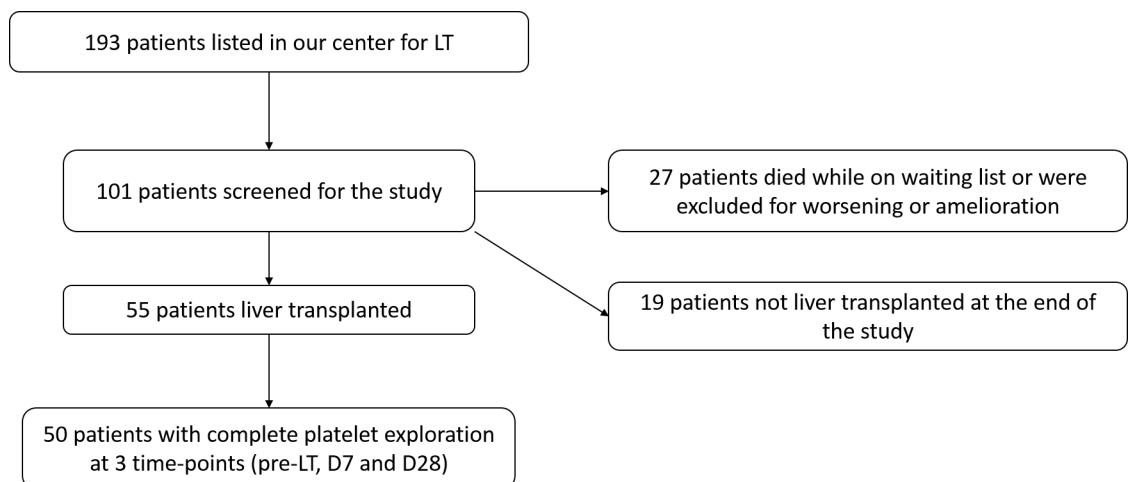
193 patients listed in our center for LT

101 patients screened for the study

27 patients died while on waiting list or were excluded for worsening or amelioration

55 patients liver transplanted

19 patients not liver transplanted at the end of the study

50 patients with complete platelet exploration at 3 time-points (pre-LT, D7 and D28)